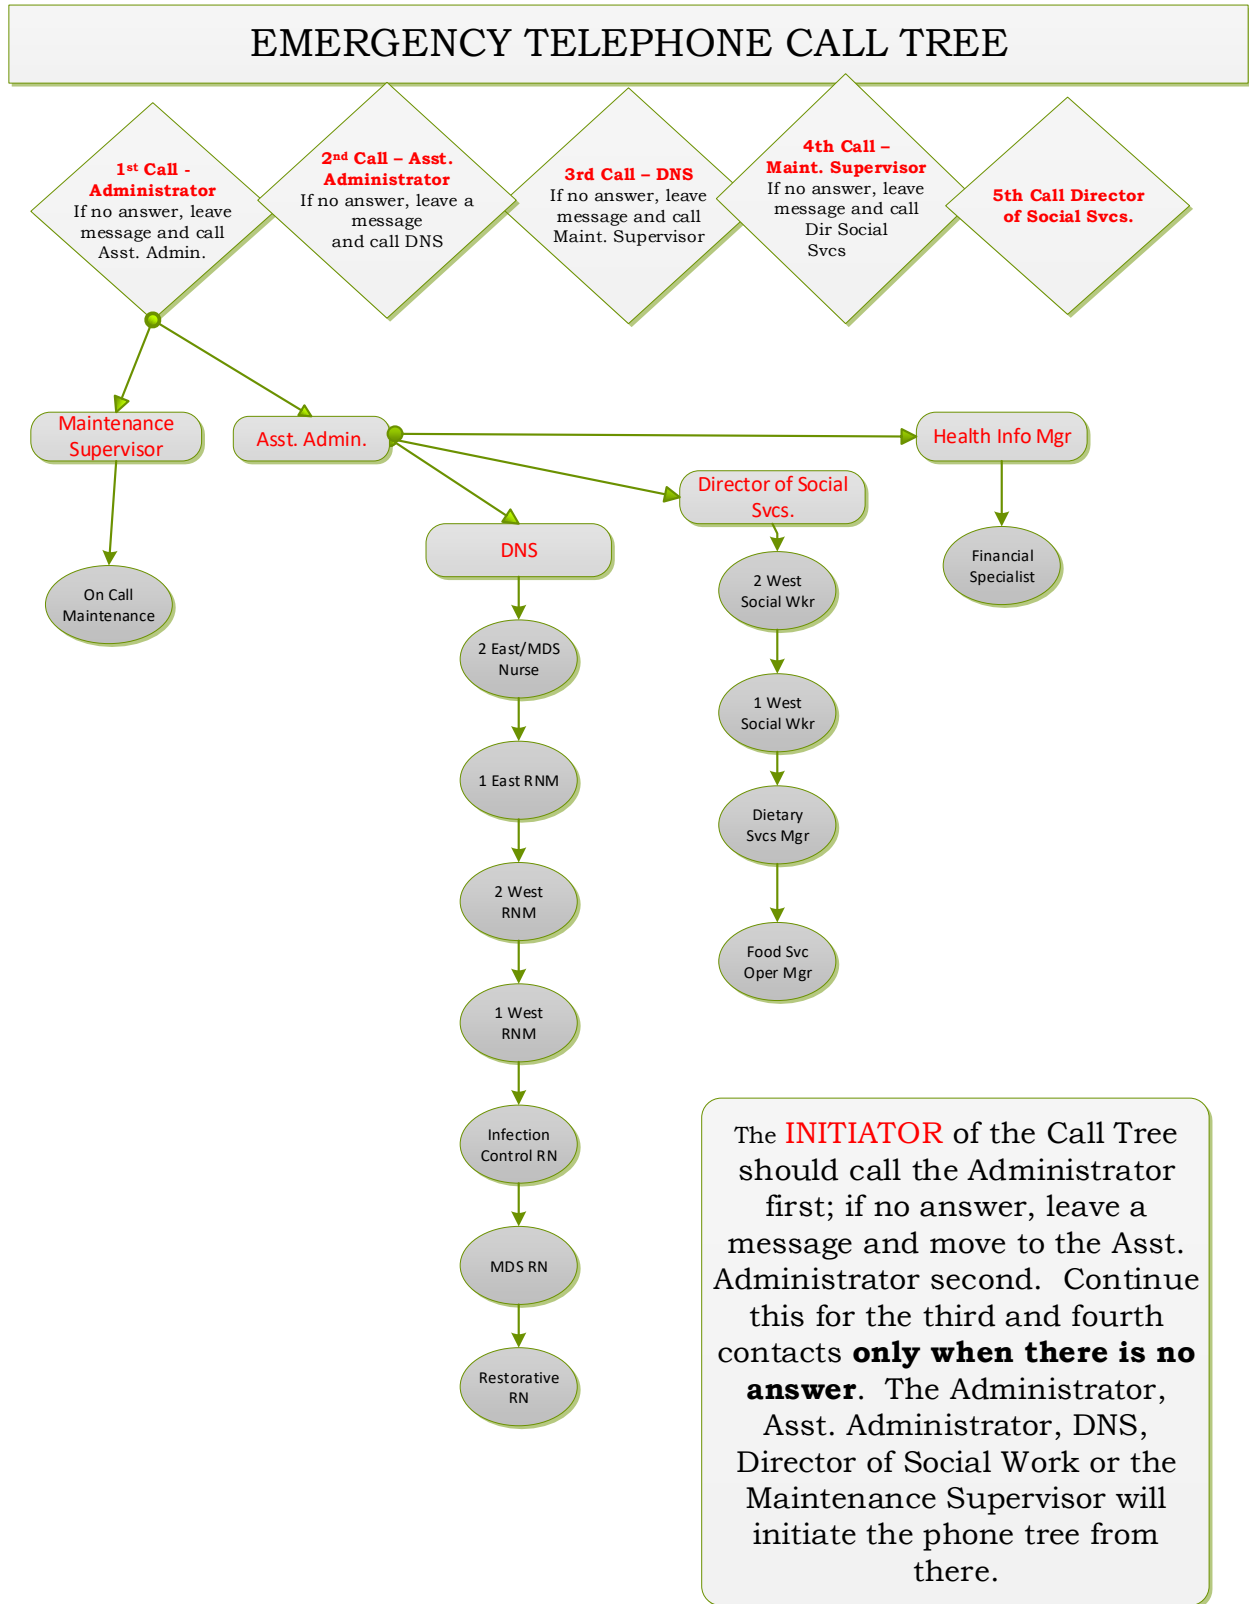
EMERGENCY TELEPHONE CALL TREE

1st Call - Administrator
If no answer, leave message and call Asst. Admin.

2nd Call – Asst. Administrator
If no answer, leave a message and call DNS

3rd Call – DNS
If no answer, leave message and call Maint. Supervisor

4th Call – Maint. Supervisor
If no answer, leave message and call Dir Social Svcs

5th Call Director of Social Svcs.

Maintenance Supervisor

On Call Maintenance

Asst. Admin.

DNS

2 East/MDS Nurse

1 East RNM

2 West RNM

1 West RNM

Infection Control RN

MDS RN

Restorative RN

Director of Social Svcs.

2 West Social Wkr

1 West Social Wkr

Dietary Svcs Mgr

Food Svc Oper Mgr

Health Info Mgr

Financial Specialist

The INITIATOR of the Call Tree should call the Administrator first; if no answer, leave a message and move to the Asst. Administrator second. Continue this for the third and fourth contacts **only when there is no answer**. The Administrator, Asst. Administrator, DNS, Director of Social Work or the Maintenance Supervisor will initiate the phone tree from there.